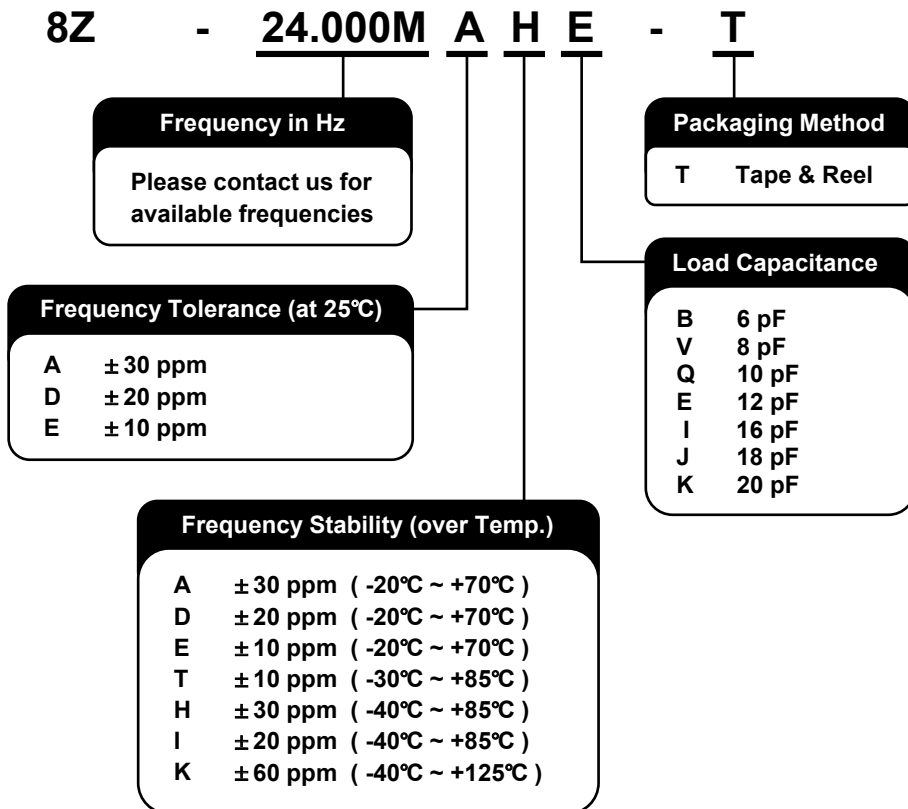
8Z - 24.000M A H E - T

Frequency in Hz

Please contact us for available frequencies

Packaging Method

T Tape & Reel

Load Capacitance

B 6 pF
V 8 pF
Q 10 pF
E 12 pF
I 16 pF
J 18 pF
K 20 pF

Frequency Tolerance (at 25℃)

A ±30 ppm
D ±20 ppm
E ±10 ppm

Frequency Stability (over Temp.)

A ±30 ppm ( -20℃ ~ +70℃ )
D ±20 ppm ( -20℃ ~ +70℃ )
E ±10 ppm ( -20℃ ~ +70℃ )
T ±10 ppm ( -30℃ ~ +85℃ )
H ±30 ppm ( -40℃ ~ +85℃ )
I ±20 ppm ( -40℃ ~ +85℃ )
K ±60 ppm ( -40℃ ~ +125℃ )